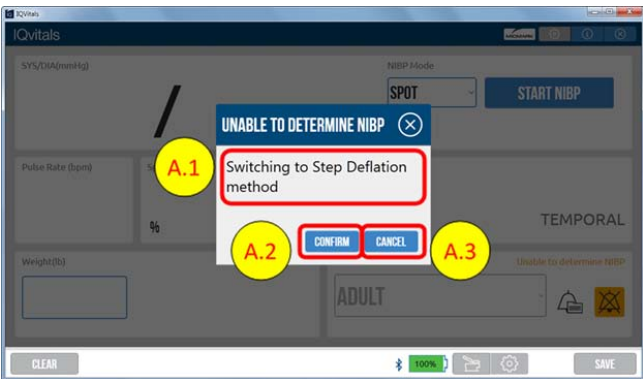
IQVitals

IQvitals

SYS/DIA(mmHg)

/

NIBP Mode

SPOT

START NIBP

Pulse Rate (bpm)

%

TEMPORAL

Weight(lb)

Unable to determine NIBP

ADULT

UNABLE TO DETERMINE NIBP

A.1

Switching to Step Deflation method

A.2

CONFIRM

CANCEL

A.3

CLEAR

100%

SAVE